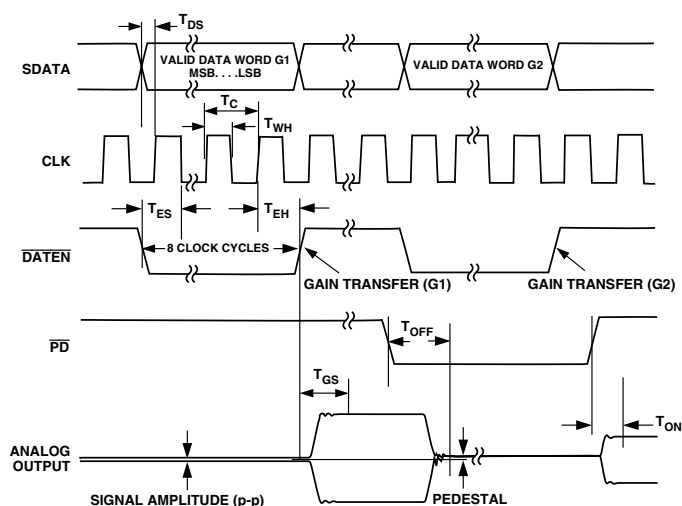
$T_{DS}$

SDATA

VALID DATA WORD G1
MSB. . . .LSB

VALID DATA WORD G2

$T_C$

$T_{WH}$

CLK

$T_{ES}$

$T_{EH}$

$\overline{DATEN}$

8 CLOCK CYCLES

GAIN TRANSFER (G1)

GAIN TRANSFER (G2)

$\overline{PD}$

$T_{OFF}$

$T_{GS}$

$T_{ON}$

ANALOG OUTPUT

SIGNAL AMPLITUDE (p-p)

PEDESTAL